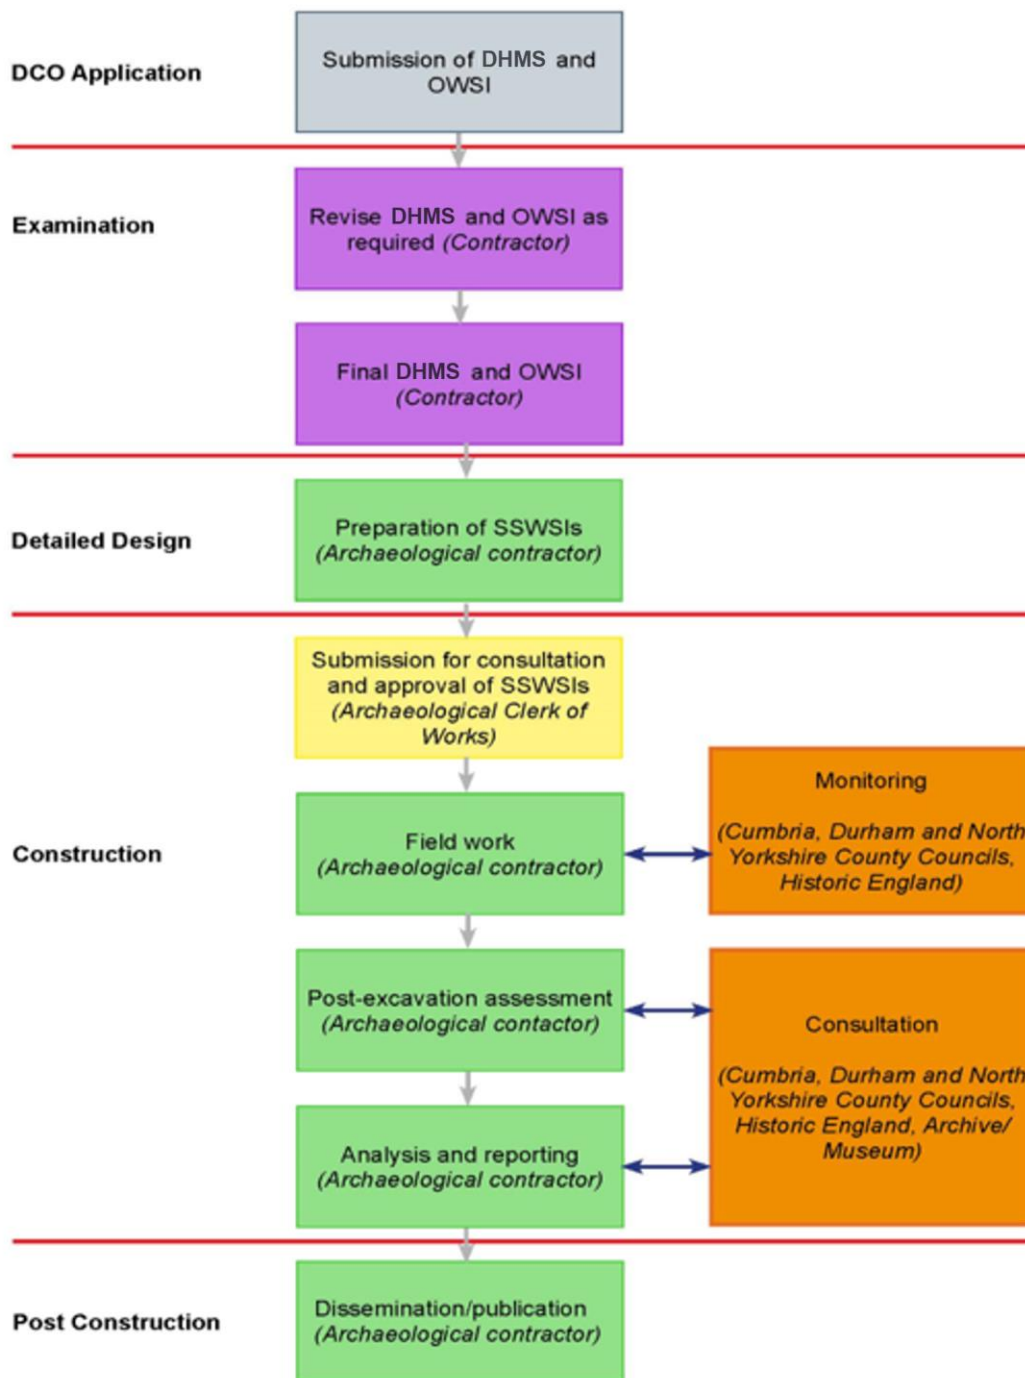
DCO Application

Submission of DHMS and OWSI

Examination

Revise DHMS and OWSI as required *(Contractor)*

Final DHMS and OWSI *(Contractor)*

Detailed Design

Preparation of SSWSIs *(Archaeological contractor)*

Construction

Submission for consultation and approval of SSWSIs *(Archaeological Clerk of Works)*

Field work *(Archaeological contractor)*

Monitoring

*(Cumbria, Durham and North Yorkshire County Councils, Historic England)*

Post-excavation assessment *(Archaeological contactor)*

Analysis and reporting *(Archaeological contractor)*

Consultation

*(Cumbria, Durham and North Yorkshire County Councils, Historic England, Archive/ Museum)*

Post Construction

Dissemination/publication *(Archaeological contractor)*